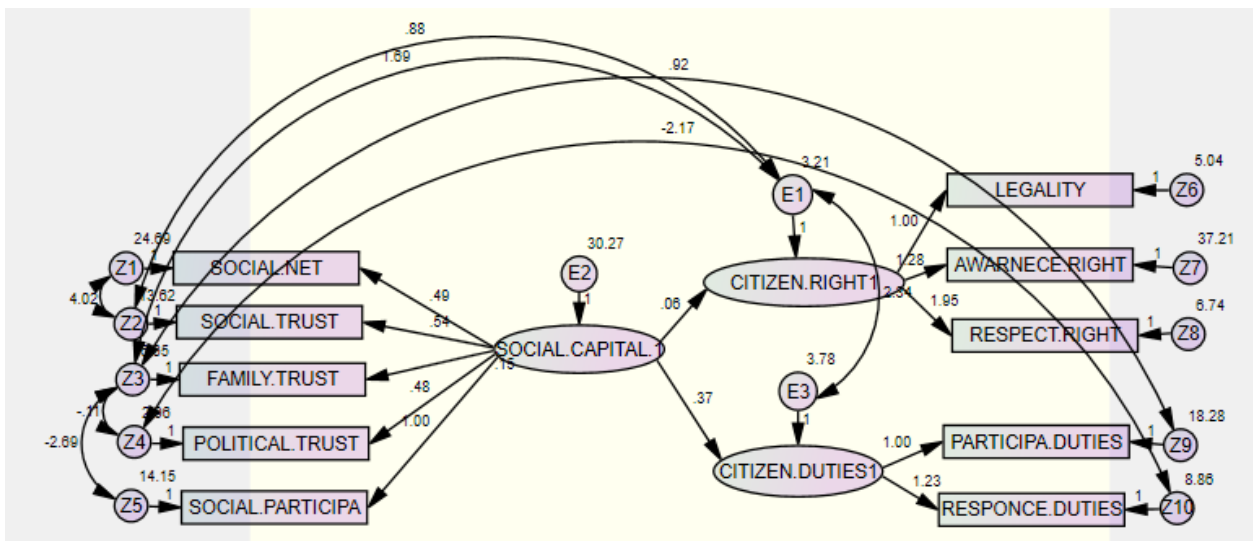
.88
1.69
.92
-2.17
3.21
5.04
E1
LEGALITY
Z6
1
1
1.00
24.69
30.27
1.28
37.21
Z1
SOCIAL.NET
E2
CITIZEN.RIGHT1
AWARNECE.RIGHT
Z7
1
1
4.02
3.62
.49
2.34
1.95
6.74
Z2
1
SOCIAL.TRUST
.54
.06
1
RESPECT.RIGHT
Z8
1
5.85
SOCIAL.CAPITAL.1
3.78
Z3
1
FAMILY.TRUST
.15
.48
E3
.37
18.28
-.11
2.86
1
1
1.00
1.00
PARTICIPA.DUTIES
Z9
Z4
1
POLITICAL.TRUST
1
-2.69
CITIZEN.DUTIES1
14.15
1.23
8.86
Z5
1
SOCIAL.PARTICIPA
1
RESPONCE.DUTIES
Z10